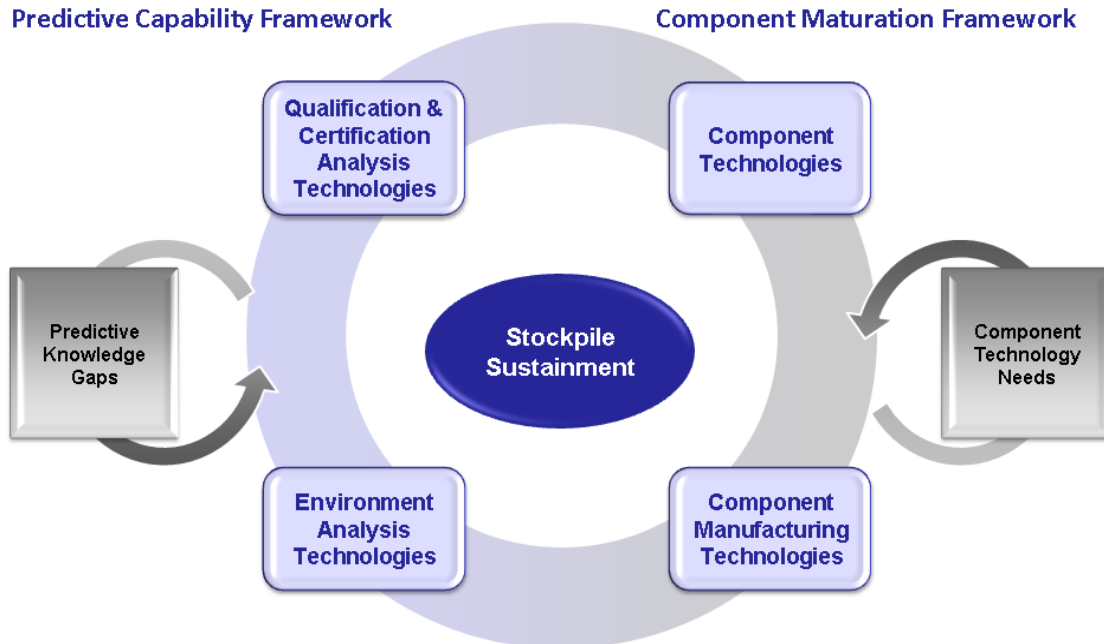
Predictive Capability Framework

Component Maturation Framework

Qualification & Certification Analysis Technologies

Component Technologies

Predictive Knowledge Gaps

Stockpile Sustainment

Component Technology Needs

Environment Analysis Technologies

Component Manufacturing Technologies